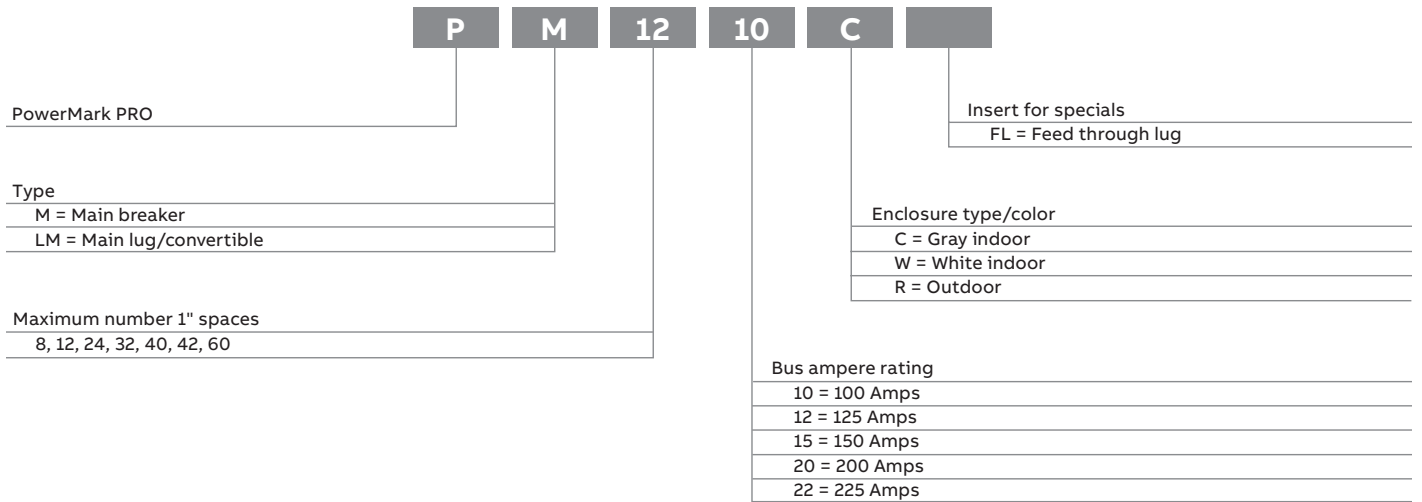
P M 12 10 C

PowerMark PRO

Type
M = Main breaker
LM = Main lug/convertible

Maximum number 1" spaces
8, 12, 24, 32, 40, 42, 60

Insert for specials
FL = Feed through lug

Enclosure type/color
C = Gray indoor
W = White indoor
R = Outdoor

Bus ampere rating
10 = 100 Amps
12 = 125 Amps
15 = 150 Amps
20 = 200 Amps
22 = 225 Amps